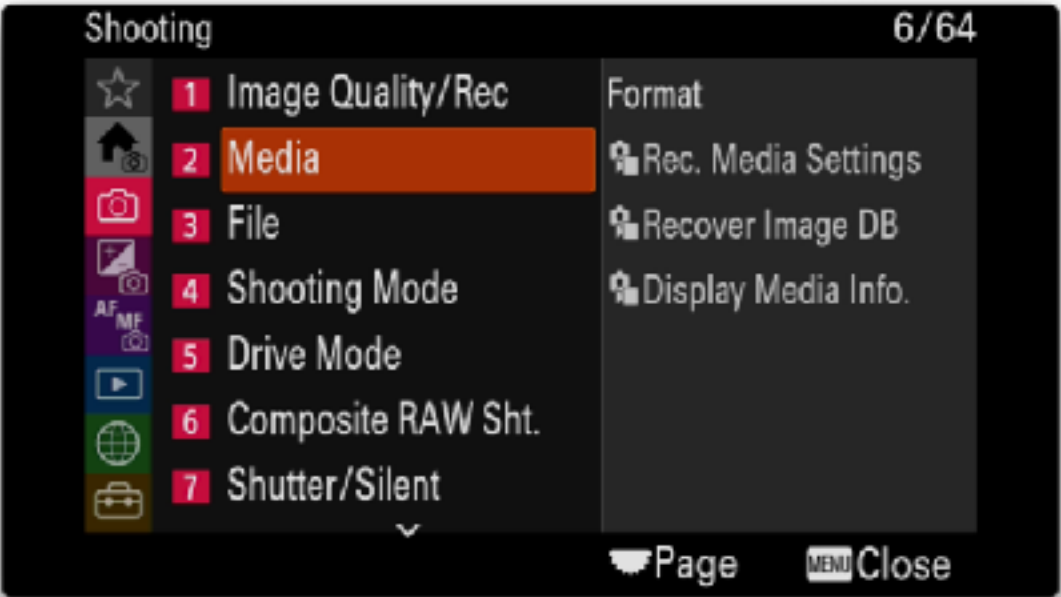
Shooting 6/64

AF MF

1 Image Quality/Rec
2 Media
3 File
4 Shooting Mode
5 Drive Mode
6 Composite RAW Sht.
7 Shutter/Silent

Format
Rec. Media Settings
Recover Image DB
Display Media Info.

Page MENU Close